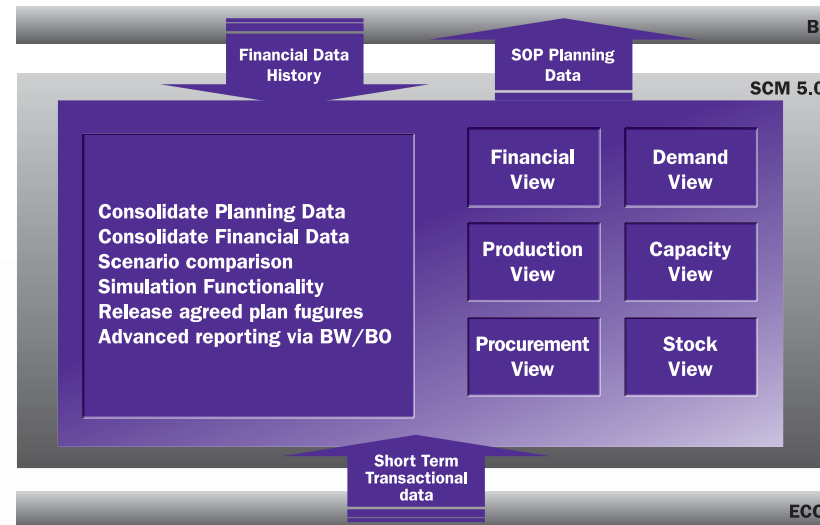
B

Financial Data History

SOP Planning Data

SCM 5.0

Consolidate Planning Data
Consolidate Financial Data
Scenario comparison
Simulation Functionality
Release agreed plan fugures
Advanced reporting via BW/BO

Financial View

Demand View

Production View

Capacity View

Procurement View

Stock View

Short Term Transactional data

ECC